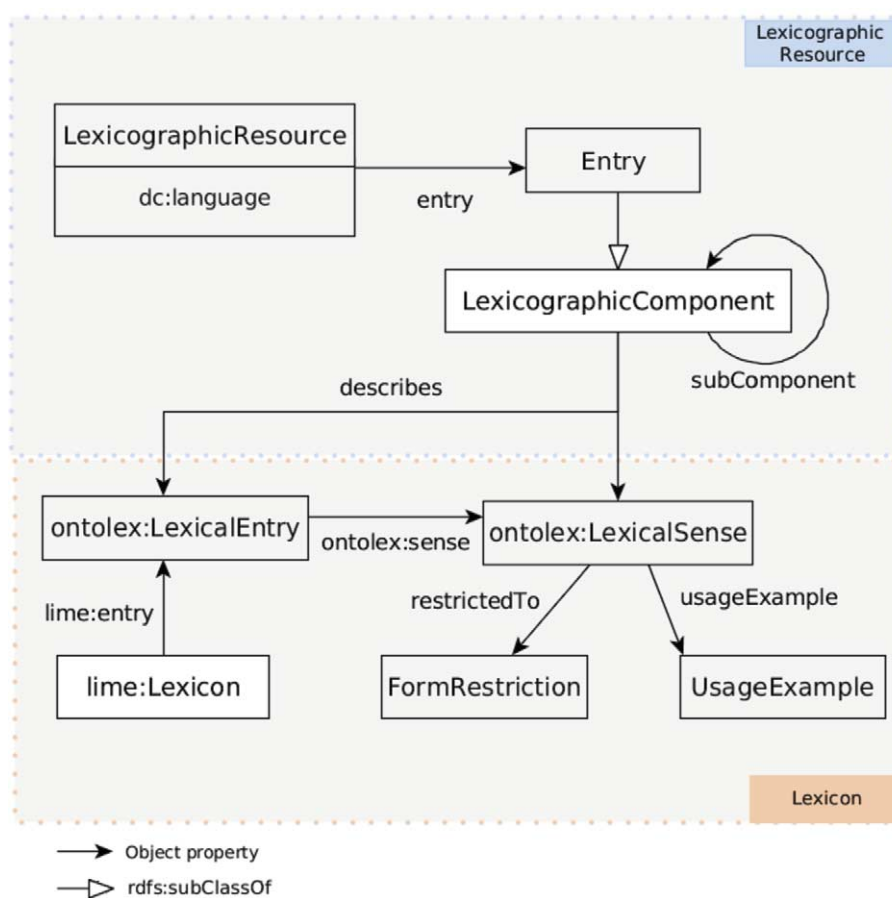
Lexicographic Resource

LexicographicResource

dc:language

entry

Entry

LexicographicComponent

subComponent

describes

ontolex:LexicalEntry

ontolex:sense

ontolex:LexicalSense

lime:entry

restrictedTo

usageExample

lime:Lexicon

FormRestriction

UsageExample

Lexicon

Object property

rdfs:subClassOf